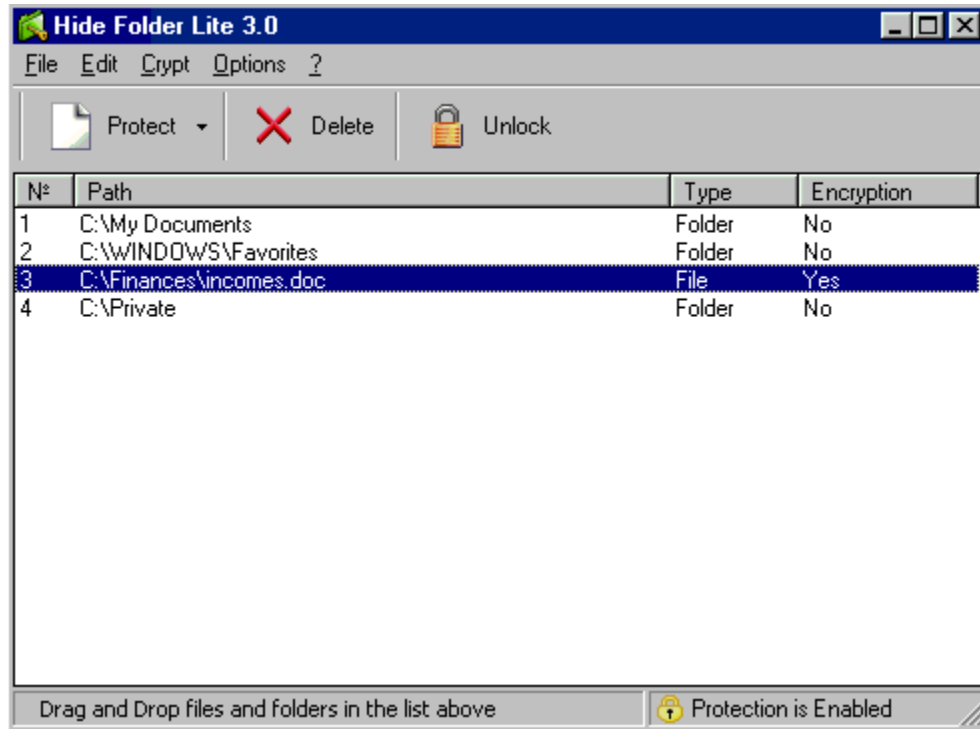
Hide Folder Lite 3.0

File Edit Crypt Options ?

Protect Delete Unlock

| № | Path | Type | Encryption |
|---|---|---|---|
| 1 | C:\My Documents | Folder | No |
| 2 | C:\WINDOWS\Favorites | Folder | No |
| 3 | C:\Finances\incomes.doc | File | Yes |
| 4 | C:\Private | Folder | No |

Drag and Drop files and folders in the list above

Protection is Enabled